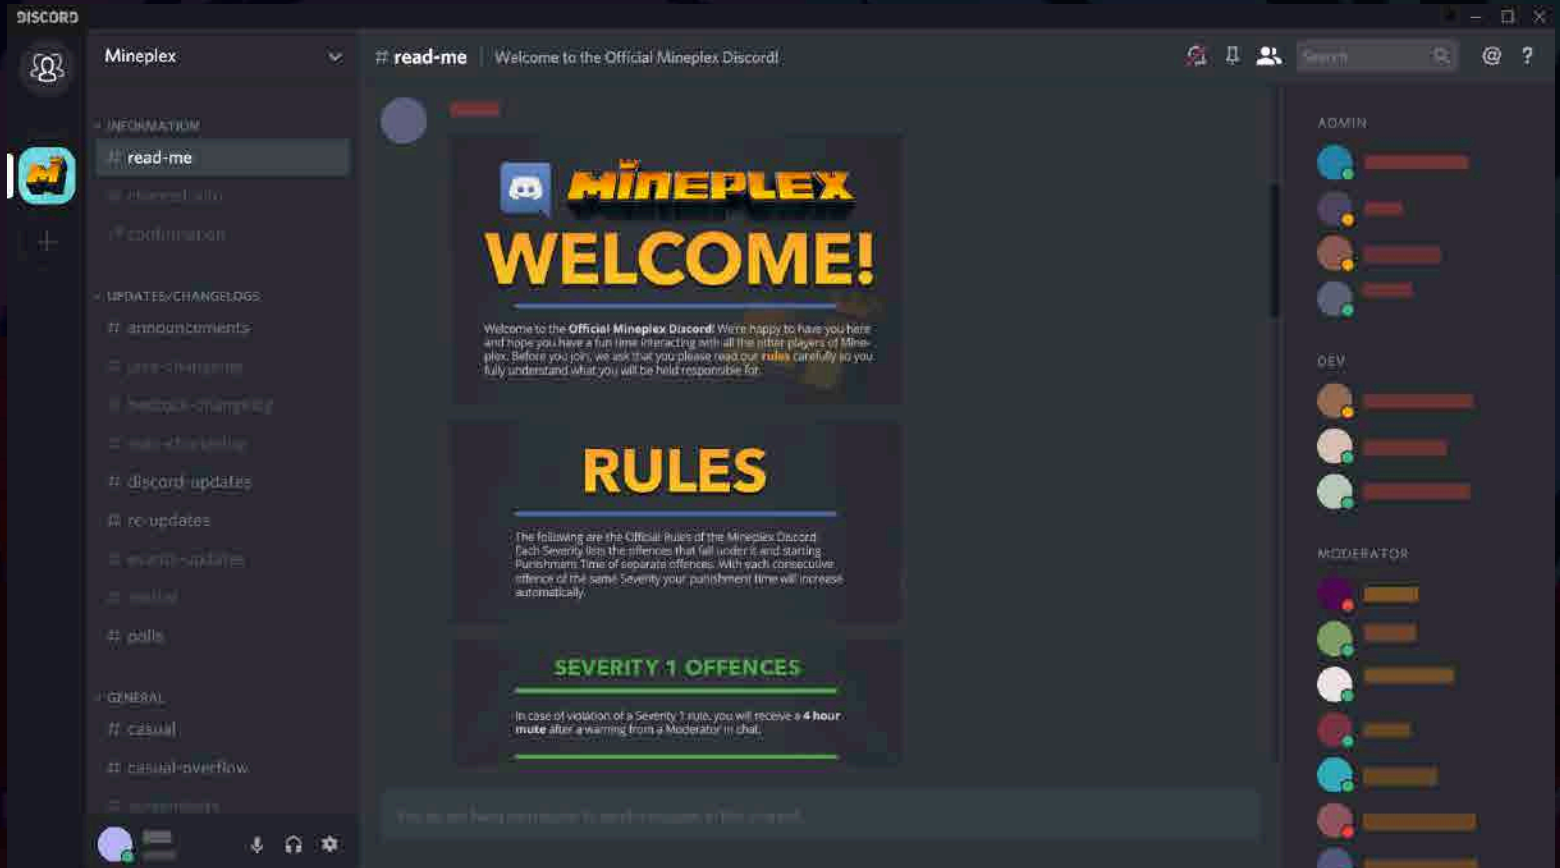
DISCORD

Mineplex

INFORMATION
# read-me
# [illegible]
# confirmation

UPDATES/CHANGELOGS
# announcements
# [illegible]
# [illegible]
# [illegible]
# discord-updates
# rc-updates
# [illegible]
# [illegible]
# polls

GENERAL
# casual
# casual-overflow
# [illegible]

# read-me | Welcome to the Official Mineplex Discord!

Search

MINEPLEX

WELCOME!

Welcome to the Official Mineplex Discord! We're happy to have you here and hope you have a fun time interacting with all the other players of Mineplex. Before you join, we ask that you please read our rules carefully so you fully understand what you will be held responsible for.

RULES

The following are the Official Rules of the Mineplex Discord. Each Severity lists the offences that fall under it and starting Punishment Time of separate offences. With each consecutive offence of the same Severity your punishment time will increase automatically.

SEVERITY 1 OFFENCES

In case of violation of a Severity 1 rule, you will receive a 4 hour mute after a warning from a Moderator in chat.

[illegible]

ADMIN

DEV

MODERATOR